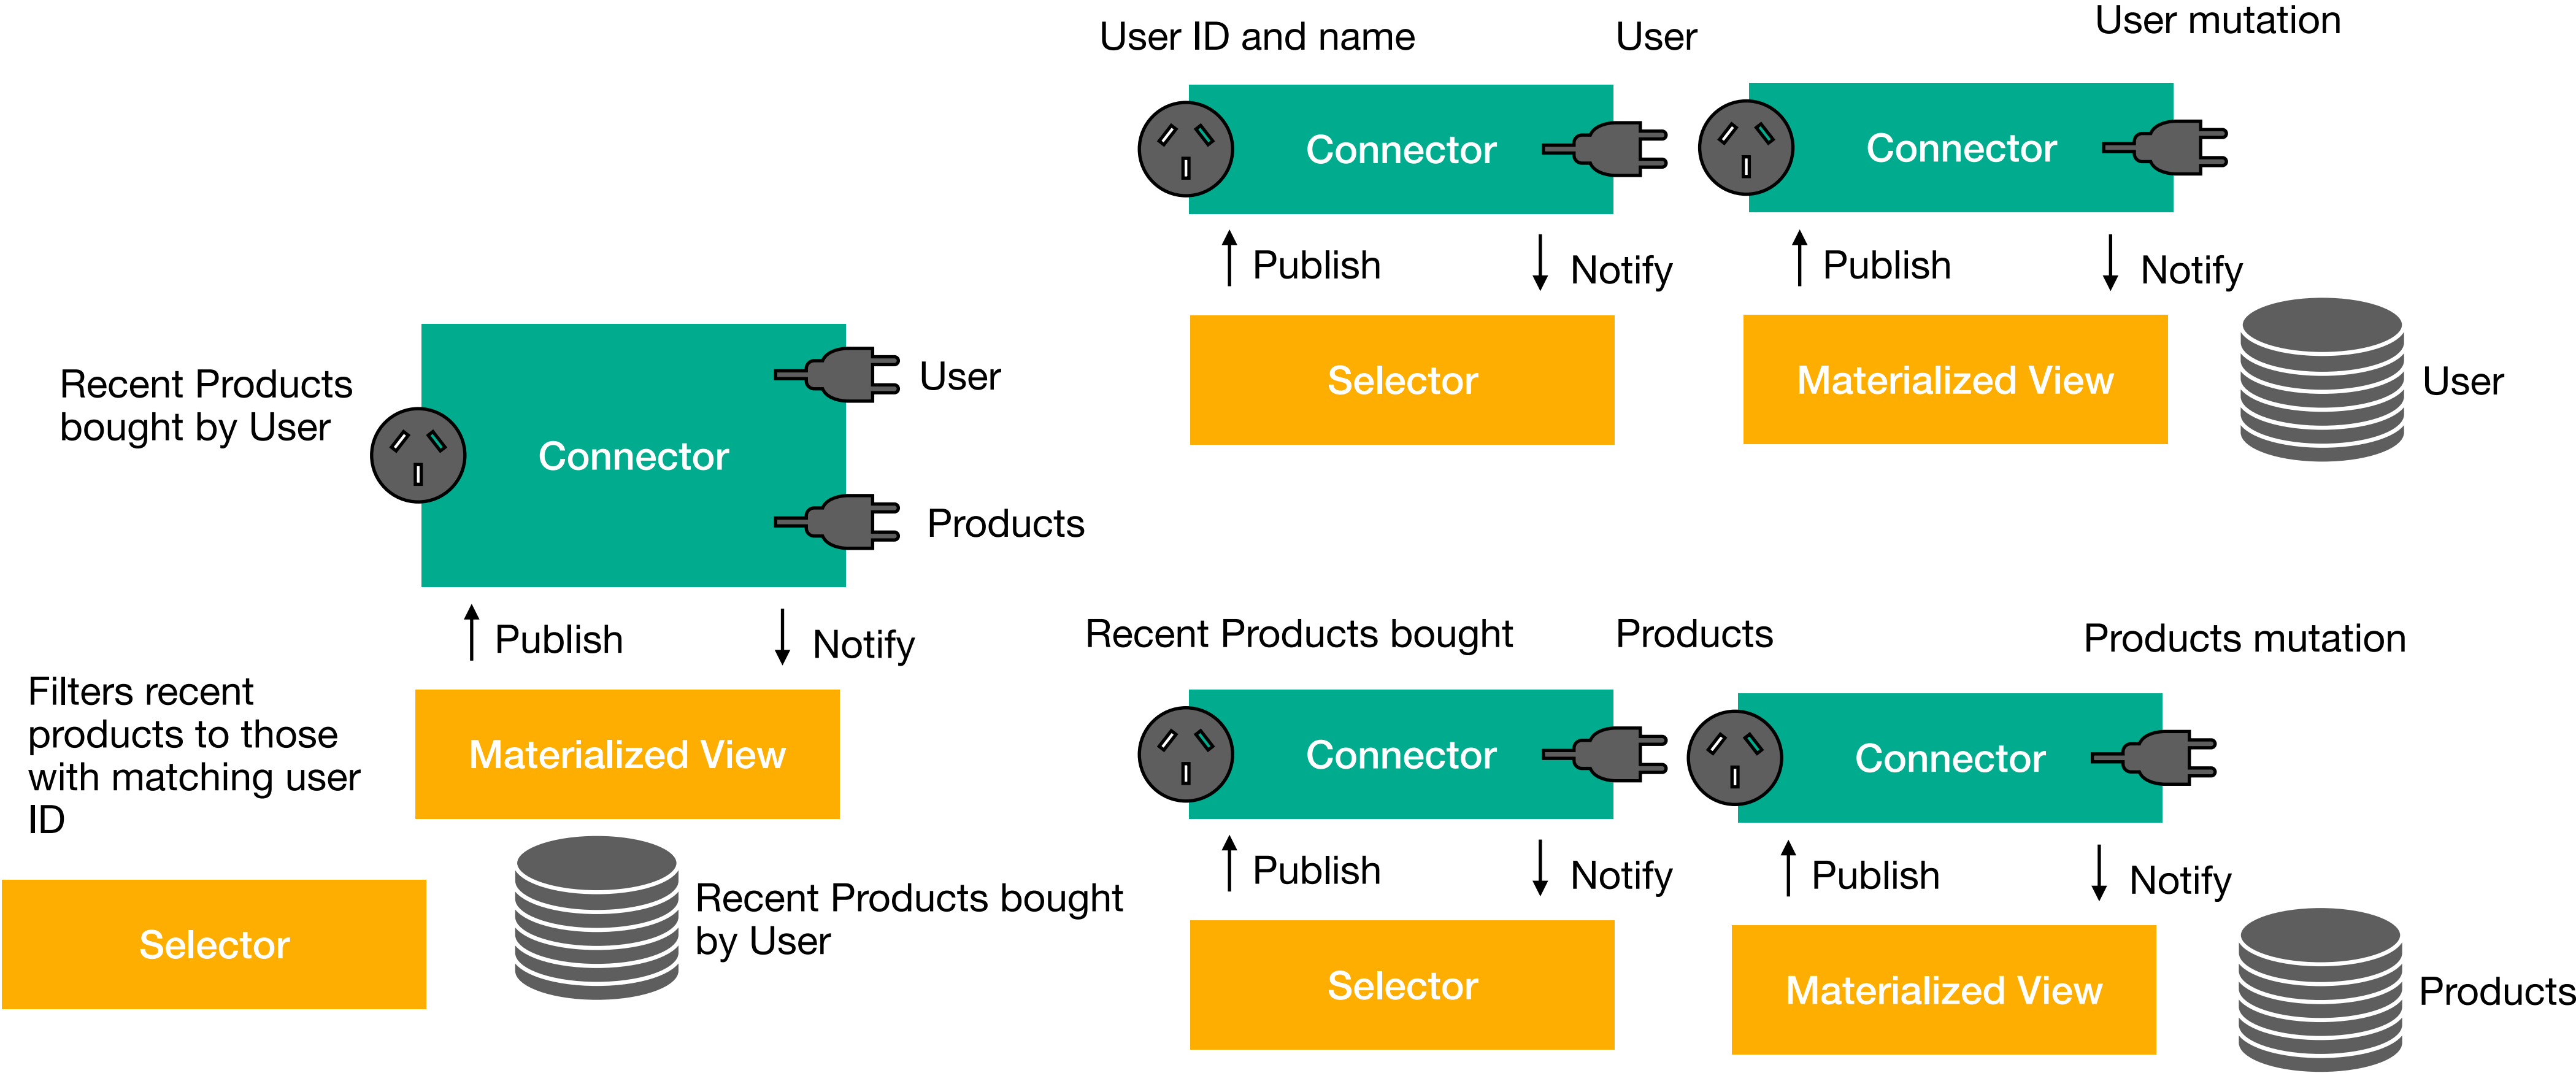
User ID and name

User

User mutation

Connector

Connector

Publish

Notify

Publish

Notify

Selector

Materialized View

User

Recent Products bought by User

Connector

User

Products

Publish

Notify

Filters recent products to those with matching user ID

Materialized View

Selector

Recent Products bought by User

Recent Products bought

Products

Products mutation

Connector

Connector

Publish

Notify

Publish

Notify

Selector

Materialized View

Products